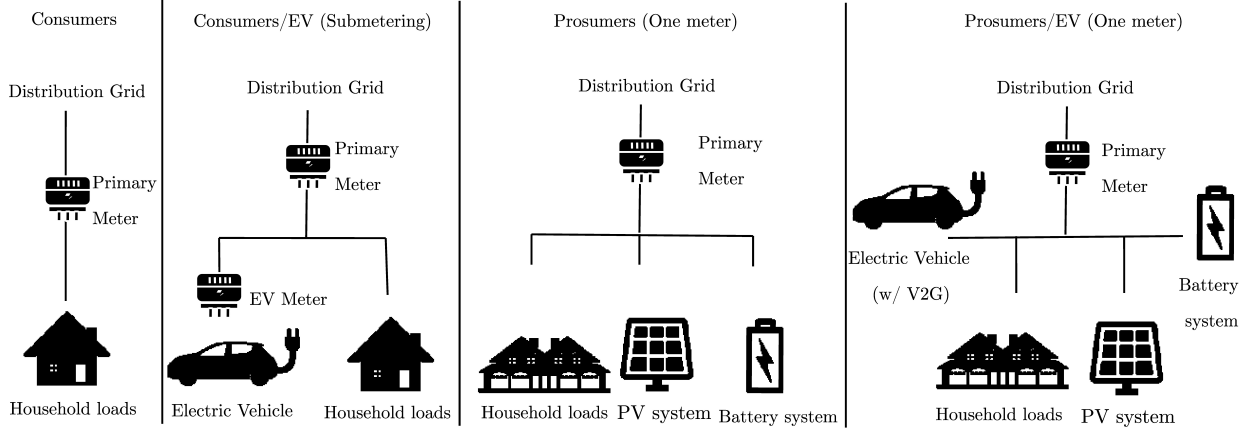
Consumers

Distribution Grid

Primary Meter

Household loads

Consumers/EV (Submetering)

Distribution Grid

Primary Meter

EV Meter

Electric Vehicle

Household loads

Prosumers (One meter)

Distribution Grid

Primary Meter

Household loads

PV system

Battery system

Prosumers/EV (One meter)

Distribution Grid

Primary Meter

Electric Vehicle (w/ V2G)

Battery system

Household loads

PV system